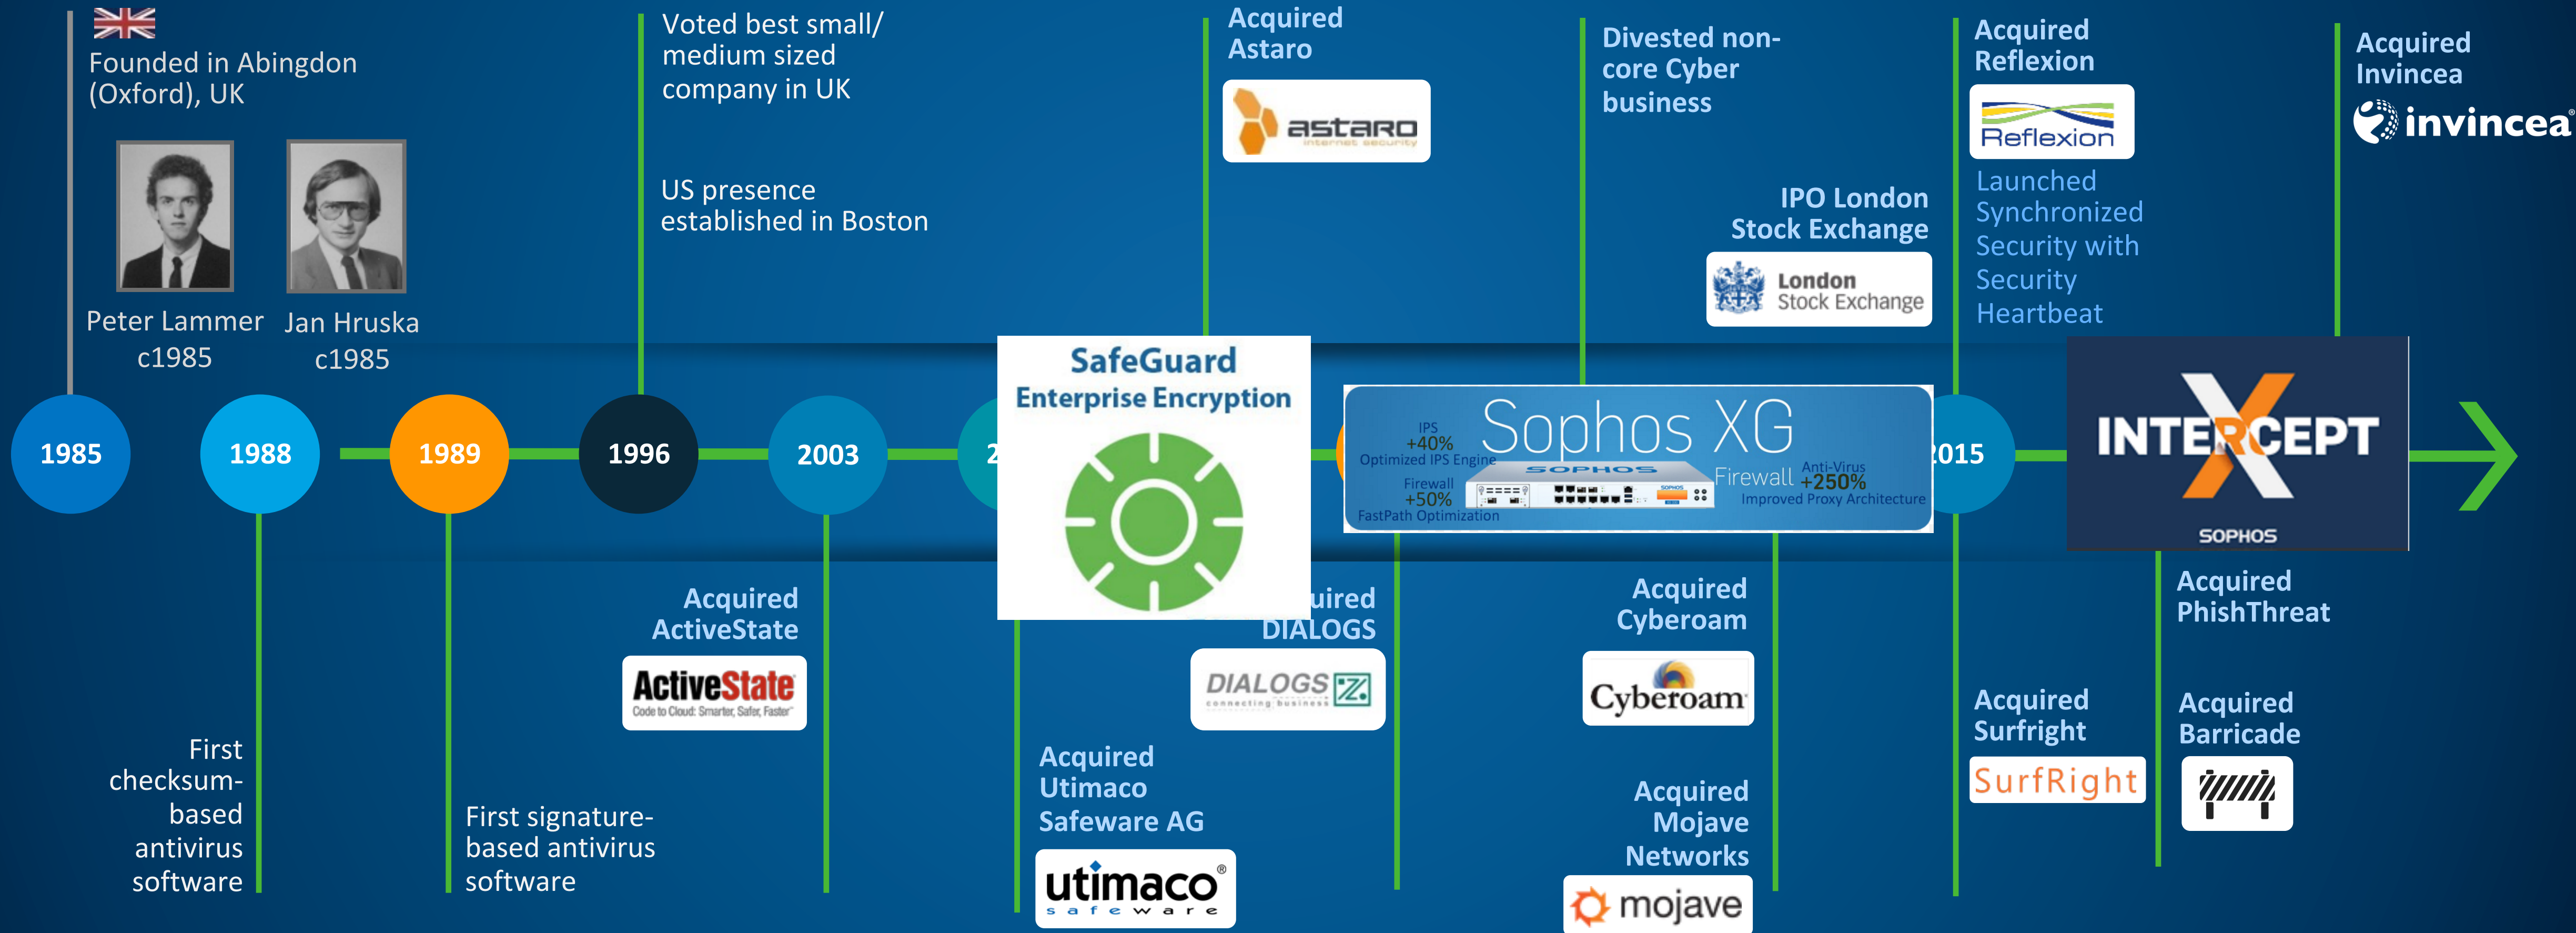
Founded in Abingdon (Oxford), UK

Peter Lammer c1985

Jan Hruska c1985

Voted best small/ medium sized company in UK

US presence established in Boston

Acquired Astaro

astaro internet security

Divested non-core Cyber business

IPO London Stock Exchange

London Stock Exchange

Acquired Reflexion

Reflexion

Launched Synchronized Security with Security Heartbeat

Acquired Invincea

invincea

1985

1988

1989

1996

2003

2

SafeGuard Enterprise Encryption

IPS +40% Optimized IPS Engine

Sophos XG

SOPHOS

Firewall +50% FastPath Optimization

Firewall

Anti-Virus +250% Improved Proxy Architecture

015

INTERCEPT X

SOPHOS

First checksum-based antivirus software

First signature-based antivirus software

Acquired ActiveState

ActiveState Code to Cloud: Smarter, Safer, Faster

Acquired Utimaco Safeware AG

utimaco safeware

uired DIALOGS

DIALOGS connecting business

Acquired Cyberoam

Cyberoam

Acquired Mojave Networks

mojave

Acquired Surfright

SurfRight

Acquired PhishThreat

Acquired Barricade